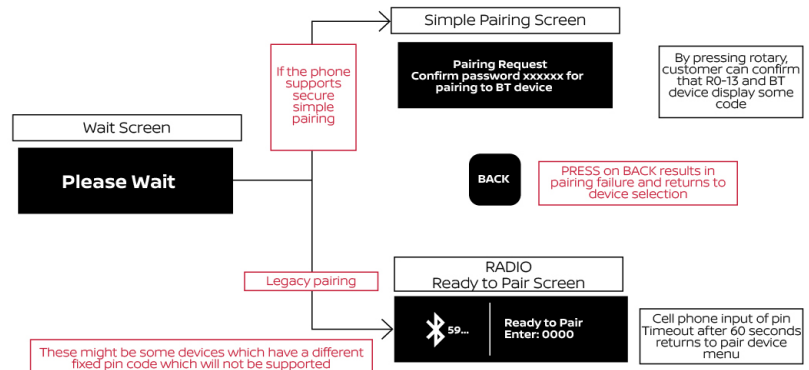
Simple Pairing Screen

If the phone supports secure simple pairing

Pairing Request
Confirm password xxxxxx for pairing to BT device

By pressing rotary, customer can confirm that R0-13 and BT device display some code

Wait Screen

Please Wait

BACK

PRESS on BACK results in pairing failure and returns to device selection

Legacy pairing

RADIO
Ready to Pair Screen

59...

Ready to Pair
Enter: 0000

Cell phone input of pin
Timeout after 60 seconds returns to pair device menu

These might be some devices which have a different fixed pin code which will not be supported